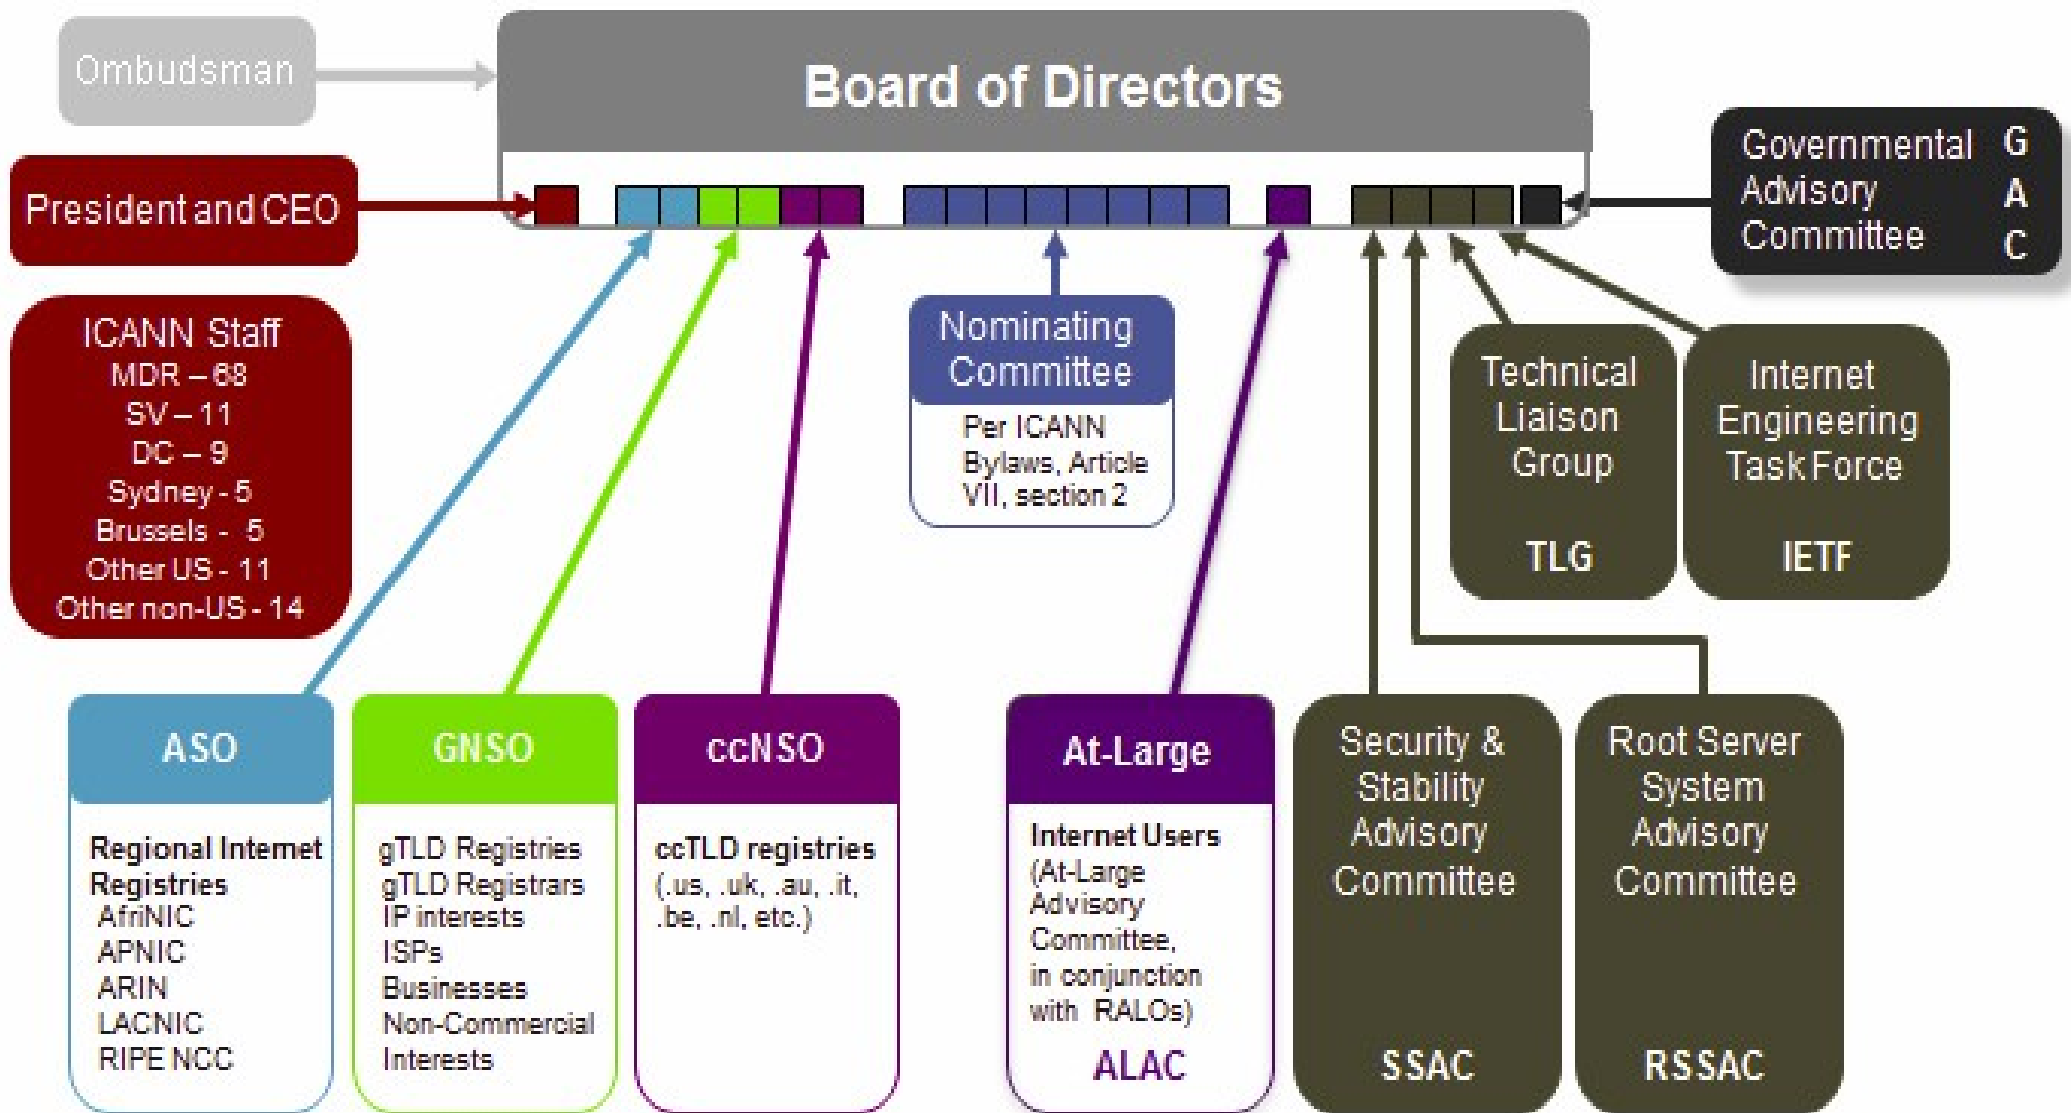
Ombudsman

Board of Directors

Governmental Advisory Committee

G
A
C

President and CEO

ICANN Staff
MDR – 68
SV – 11
DC – 9
Sydney - 5
Brussels - 5
Other US - 11
Other non-US - 14

Nominating Committee

Per ICANN Bylaws, Article VII, section 2

Technical Liaison Group

TLG

Internet Engineering Task Force

IETF

ASO

Regional Internet Registries
AfriNIC
APNIC
ARIN
LACNIC
RIPE NCC

GNSO

gTLD Registries
gTLD Registrars
IP interests
ISPs
Businesses
Non-Commercial Interests

ccNSO

ccTLD registries
(.us, .uk, .au, .it, .be, .nl, etc.)

At-Large

Internet Users
(At-Large Advisory Committee, in conjunction with RALOs)

ALAC

Security & Stability Advisory Committee

SSAC

Root Server System Advisory Committee

RSSAC